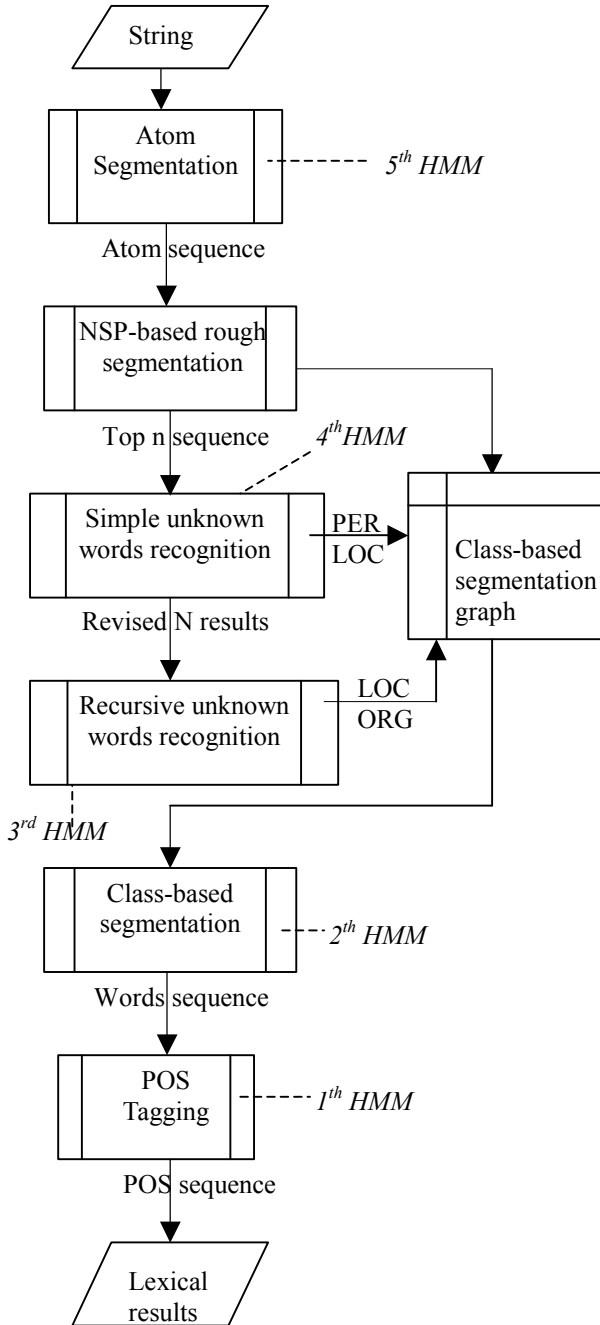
String

Atom Segmentation

$5^{th}$ HMM

Atom sequence

NSP-based rough segmentation

Top n sequence

$4^{th}$HMM

Simple unknown words recognition

PER
LOC

Class-based segmentation graph

Revised N results

Recursive unknown words recognition

LOC
ORG

$3^{rd}$ HMM

Class-based segmentation

$2^{th}$ HMM

Words sequence

POS Tagging

$1^{th}$ HMM

POS sequence

Lexical results